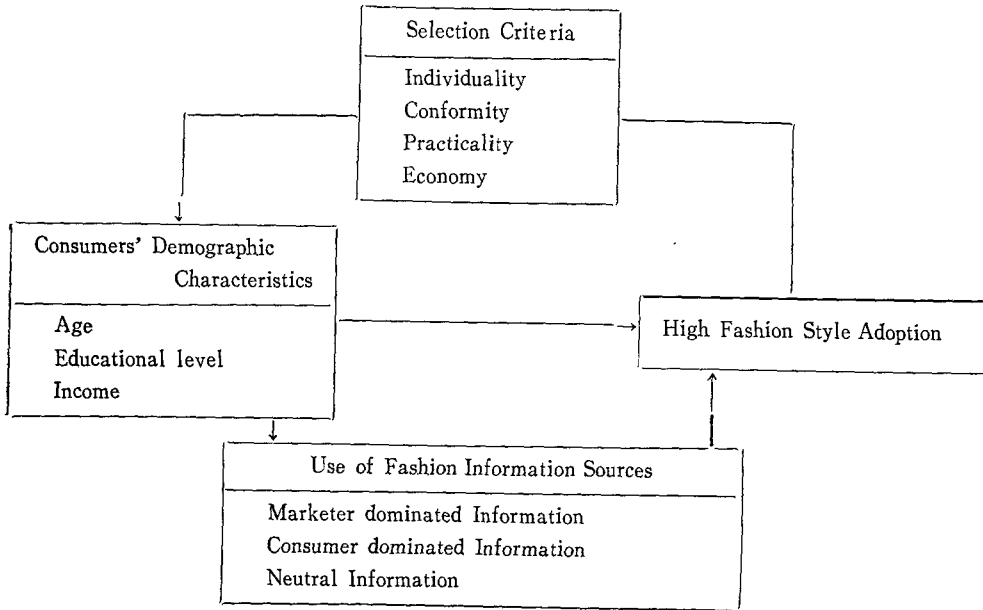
Selection Criteria

Individuality
Conformity
Practicality
Economy

Consumers' Demographic Characteristics

Age
Educational level
Income

High Fashion Style Adoption

Use of Fashion Information Sources

Marketer dominated Information
Consumer dominated Information
Neutral Information